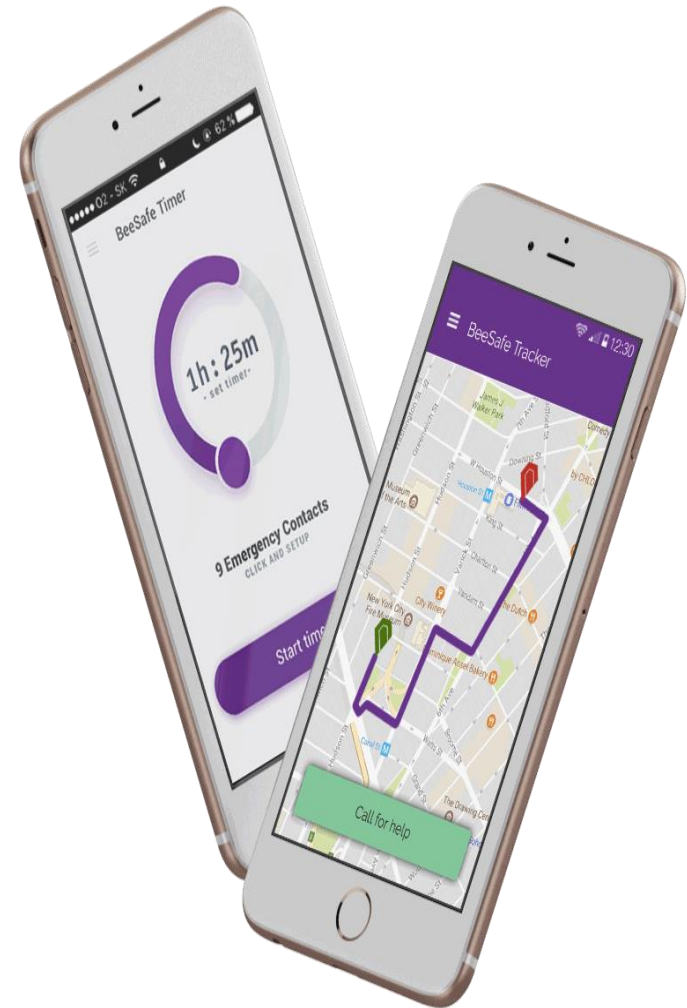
●●●●○ O2 - SK 62 %

BeeSafe Timer

1h: 25m
- set timer -

9 Emergency Contacts
CLICK AND SETUP

Start time

12:30

BeeSafe Tracker

James J Walker Park

Houston St

Downing St

Museum of the Arts

King St

Charlton St

Vandam St

New York City Fire Museum

City Winery

The Dutch

Dominique Ansel Bakery

Canal St

Watts St

The Drawing Center

Call for help